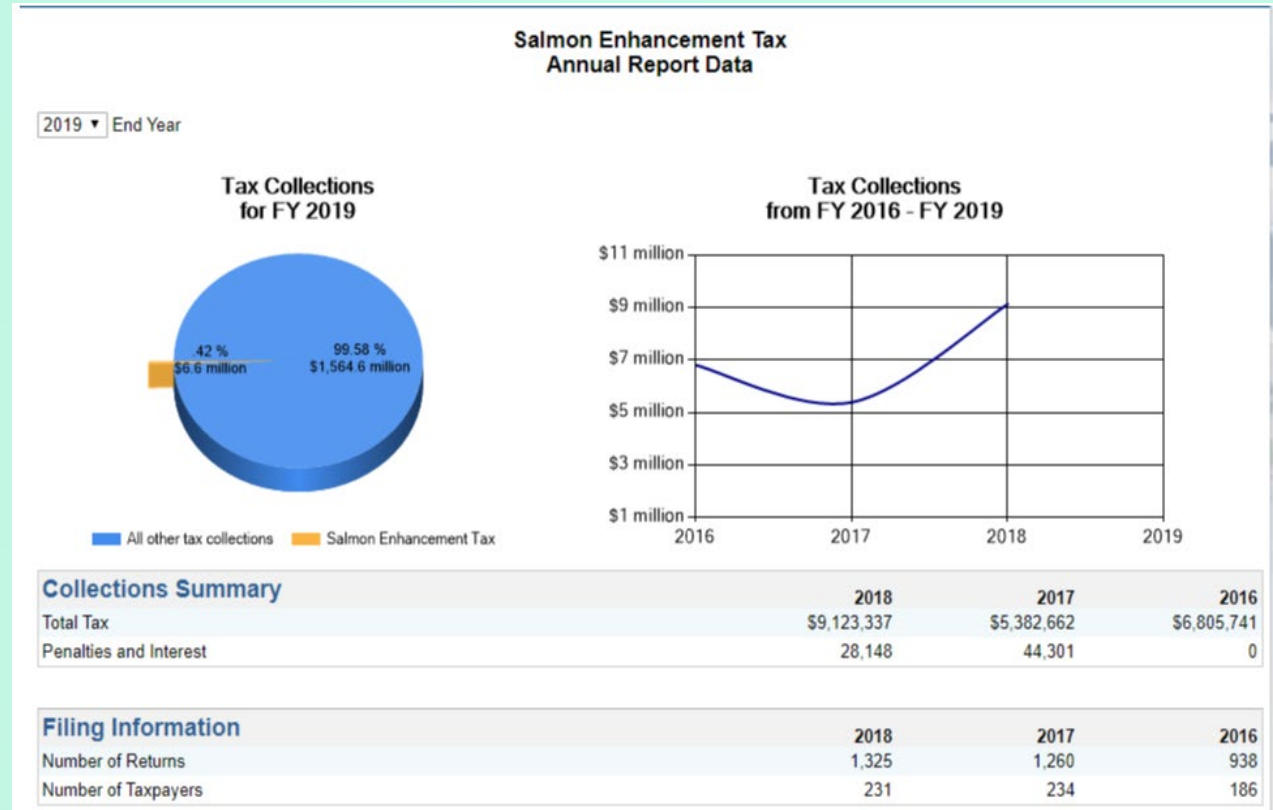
Salmon Enhancement Tax
Annual Report Data

2019 ▾ End Year

Tax Collections
for FY 2019

42 %
$6.6 million

99.58 %
$1,564.6 million

All other tax collections
Salmon Enhancement Tax

Tax Collections
from FY 2016 - FY 2019

$11 million
$9 million
$7 million
$5 million
$3 million
$1 million
2016
2017
2018
2019

| Collections Summary | 2018 | 2017 | 2016 |
|---|---|---|---|
| Total Tax | $9,123,337 | $5,382,662 | $6,805,741 |
| Penalties and Interest | 28,148 | 44,301 | 0 |

| Filing Information | 2018 | 2017 | 2016 |
|---|---|---|---|
| Number of Returns | 1,325 | 1,260 | 938 |
| Number of Taxpayers | 231 | 234 | 186 |